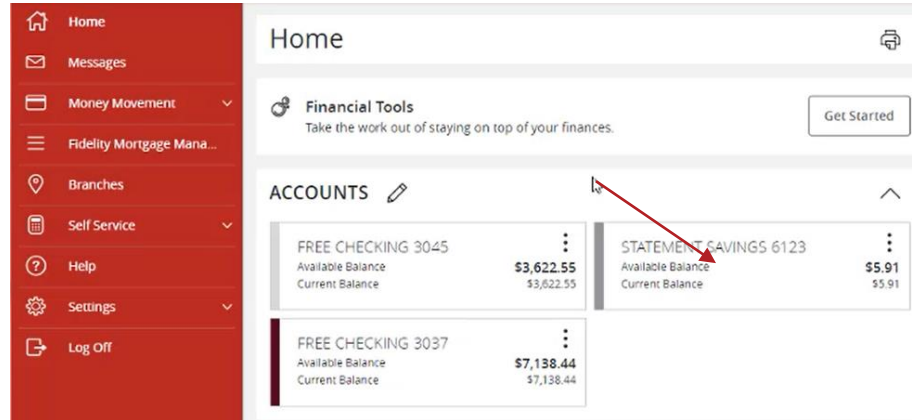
Home
Messages
Money Movement
Fidelity Mortgage Mana...
Branches
Self Service
Help
Settings
Log Off

Home

Financial Tools
Take the work out of staying on top of your finances.

Get Started

ACCOUNTS

FREE CHECKING 3045
Available Balance $3,622.55
Current Balance $3,622.55

STATEMENT SAVINGS 6123
Available Balance $5.91
Current Balance $5.91

FREE CHECKING 3037
Available Balance $7,138.44
Current Balance $7,138.44